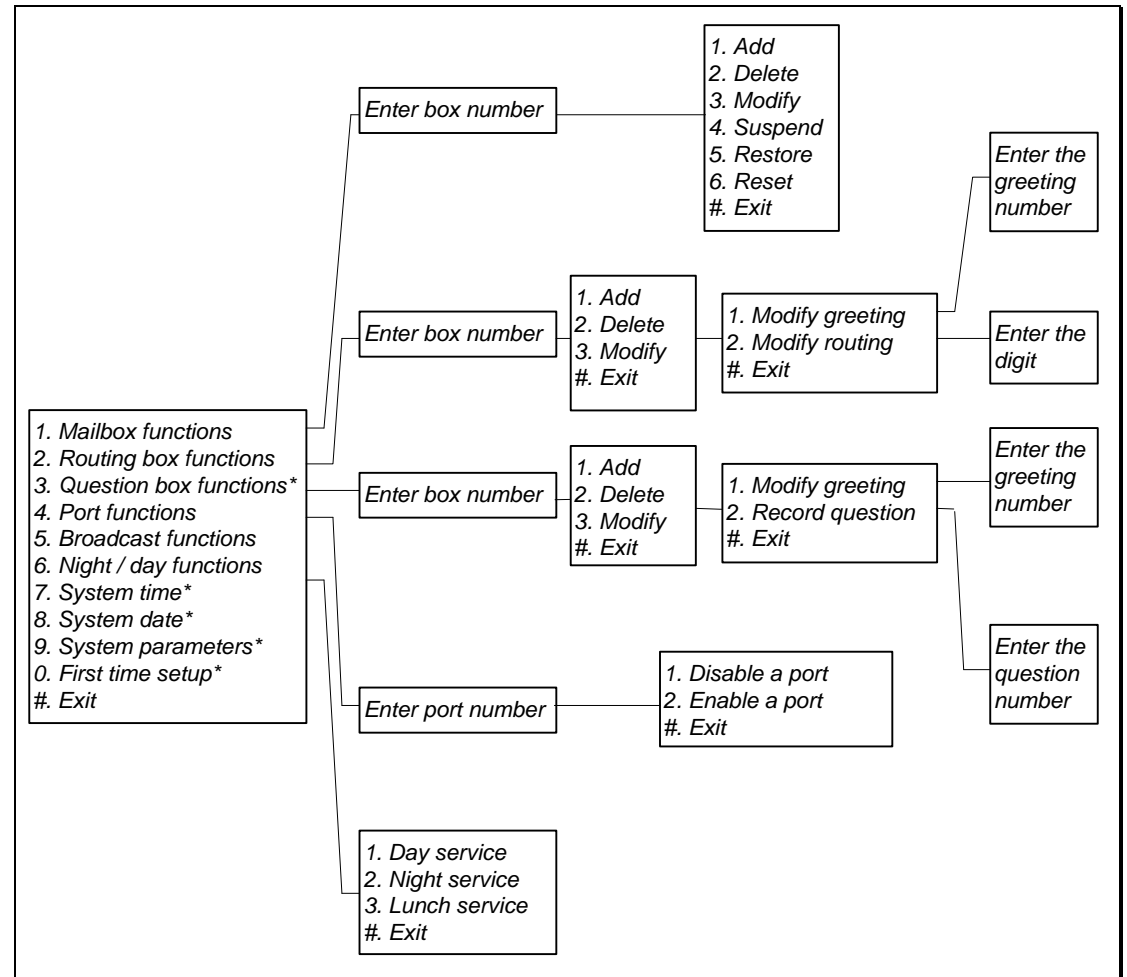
1. Mailbox functions
2. Routing box functions
3. Question box functions*
4. Port functions
5. Broadcast functions
6. Night / day functions
7. System time*
8. System date*
9. System parameters*
0. First time setup*
#. Exit

Enter box number

1. Add
2. Delete
3. Modify
4. Suspend
5. Restore
6. Reset
#. Exit

Enter box number

1. Add
2. Delete
3. Modify
#. Exit

1. Modify greeting
2. Modify routing
#. Exit

Enter the greeting number

Enter the digit

Enter box number

1. Add
2. Delete
3. Modify
#. Exit

1. Modify greeting
2. Record question
#. Exit

Enter the greeting number

Enter the question number

Enter port number

1. Disable a port
2. Enable a port
#. Exit

1. Day service
2. Night service
3. Lunch service
#. Exit